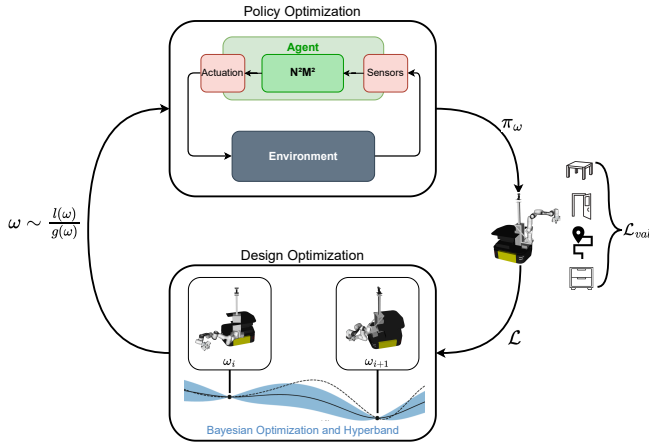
Policy Optimization

Agent

Actuation

N²M²

Sensors

Environment

$\pi_\omega$

$\omega \sim \frac{l(\omega)}{g(\omega)}$

$\mathcal{L}_{val}$

Design Optimization

$\omega_i$

$\omega_{i+1}$

$\mathcal{L}$

Bayesian Optimization and Hyperband